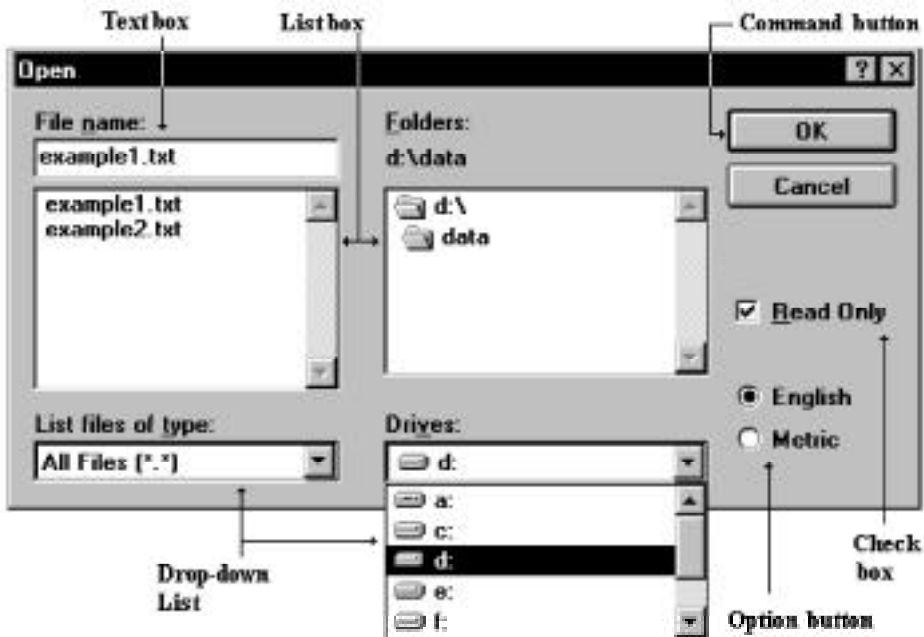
Text box
List box
Command button

Open
? X

File name:
example1.txt
example1.txt
example2.txt

Folders:
d:\data
d:\
data

OK
Cancel

Read Only

English
Metric

List files of type:
All Files (*.*)

Drives:
d:
a:
c:
d:
e:
f:

Drop-down List
Option button
Check box